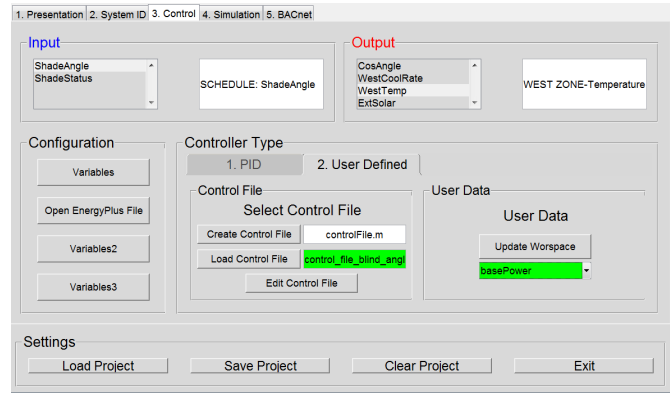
1. Presentation | 2. System ID | 3. Control | 4. Simulation | 5. BACnet

Input

ShadeAngle
ShadeStatus

SCHEDULE: ShadeAngle

Output

CosAngle
WestCoolRate
WestTemp
ExtSolar

WEST ZONE-Temperature

Configuration

Variables

Open EnergyPlus File

Variables2

Variables3

Controller Type

1. PID

2. User Defined

Control File

Select Control File

Create Control File

controlFile.m

Load Control File

control_file_blind_angl

Edit Control File

User Data

User Data

Update Worspace

basePower

Settings

Load Project

Save Project

Clear Project

Exit